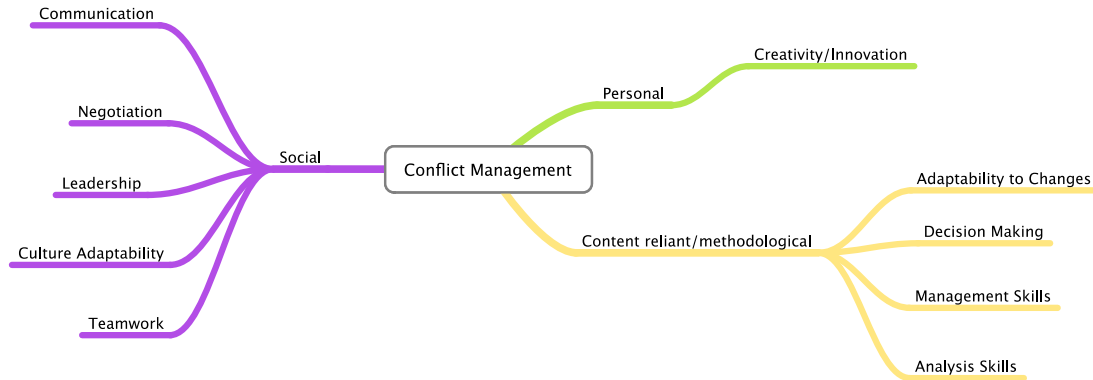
Conflict Management

Social

Communication

Negotiation

Leadership

Culture Adaptability

Teamwork

Personal

Creativity/Innovation

Content reliant/methodological

Adaptability to Changes

Decision Making

Management Skills

Analysis Skills